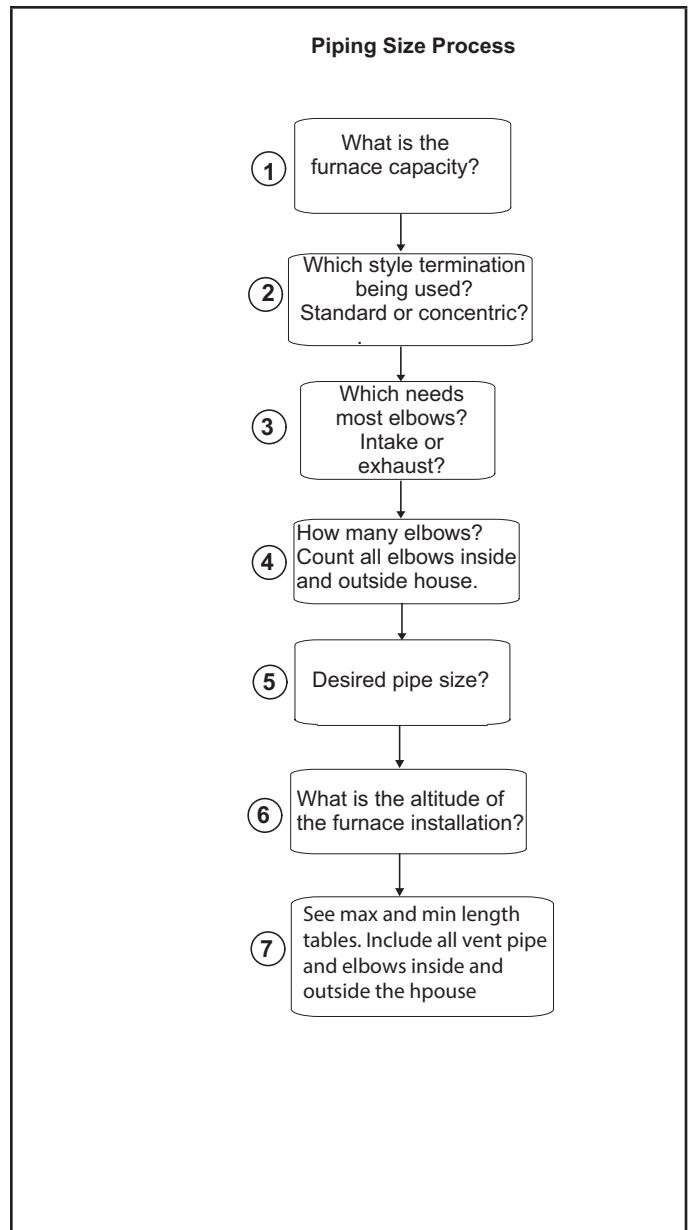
Piping Size Process

1
What is the furnace capacity?

2
Which style termination being used? Standard or concentric?
.

3
Which needs most elbows? Intake or exhaust?

4
How many elbows? Count all elbows inside and outside house.

5
Desired pipe size?

6
What is the altitude of the furnace installation?

7
See max and min length tables. Include all vent pipe and elbows inside and outside the hpouse